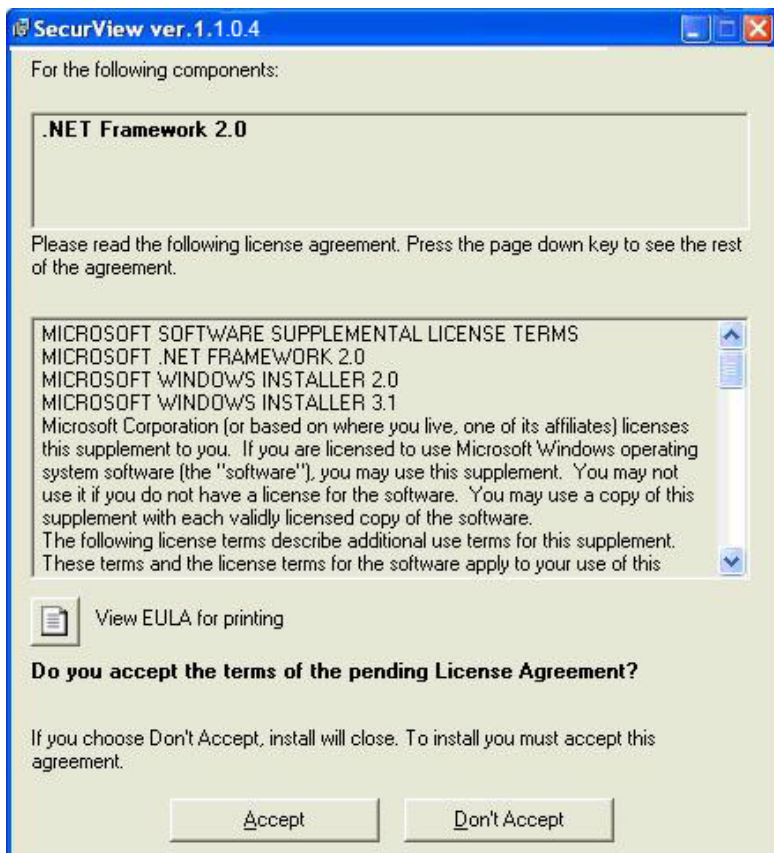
SecurView ver.1.1.0.4

For the following components:

.NET Framework 2.0

Please read the following license agreement. Press the page down key to see the rest of the agreement.

MICROSOFT SOFTWARE SUPPLEMENTAL LICENSE TERMS
MICROSOFT .NET FRAMEWORK 2.0
MICROSOFT WINDOWS INSTALLER 2.0
MICROSOFT WINDOWS INSTALLER 3.1
Microsoft Corporation (or based on where you live, one of its affiliates) licenses this supplement to you. If you are licensed to use Microsoft Windows operating system software (the "software"), you may use this supplement. You may not use it if you do not have a license for the software. You may use a copy of this supplement with each validly licensed copy of the software.
The following license terms describe additional use terms for this supplement. These terms and the license terms for the software apply to your use of this

View EULA for printing

Do you accept the terms of the pending License Agreement?

If you choose Don't Accept, install will close. To install you must accept this agreement.

Accept

Don't Accept